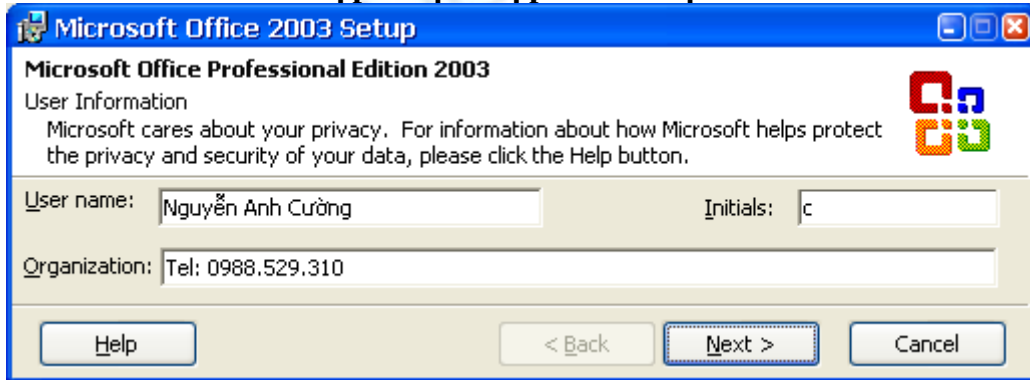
Microsoft Office 2003 Setup

Microsoft Office Professional Edition 2003

User Information

Microsoft cares about your privacy. For information about how Microsoft helps protect the privacy and security of your data, please click the Help button.

User name: Nguyễn Anh Cường

Initials: c

Organization: Tel: 0988.529.310

Help

< Back

Next >

Cancel